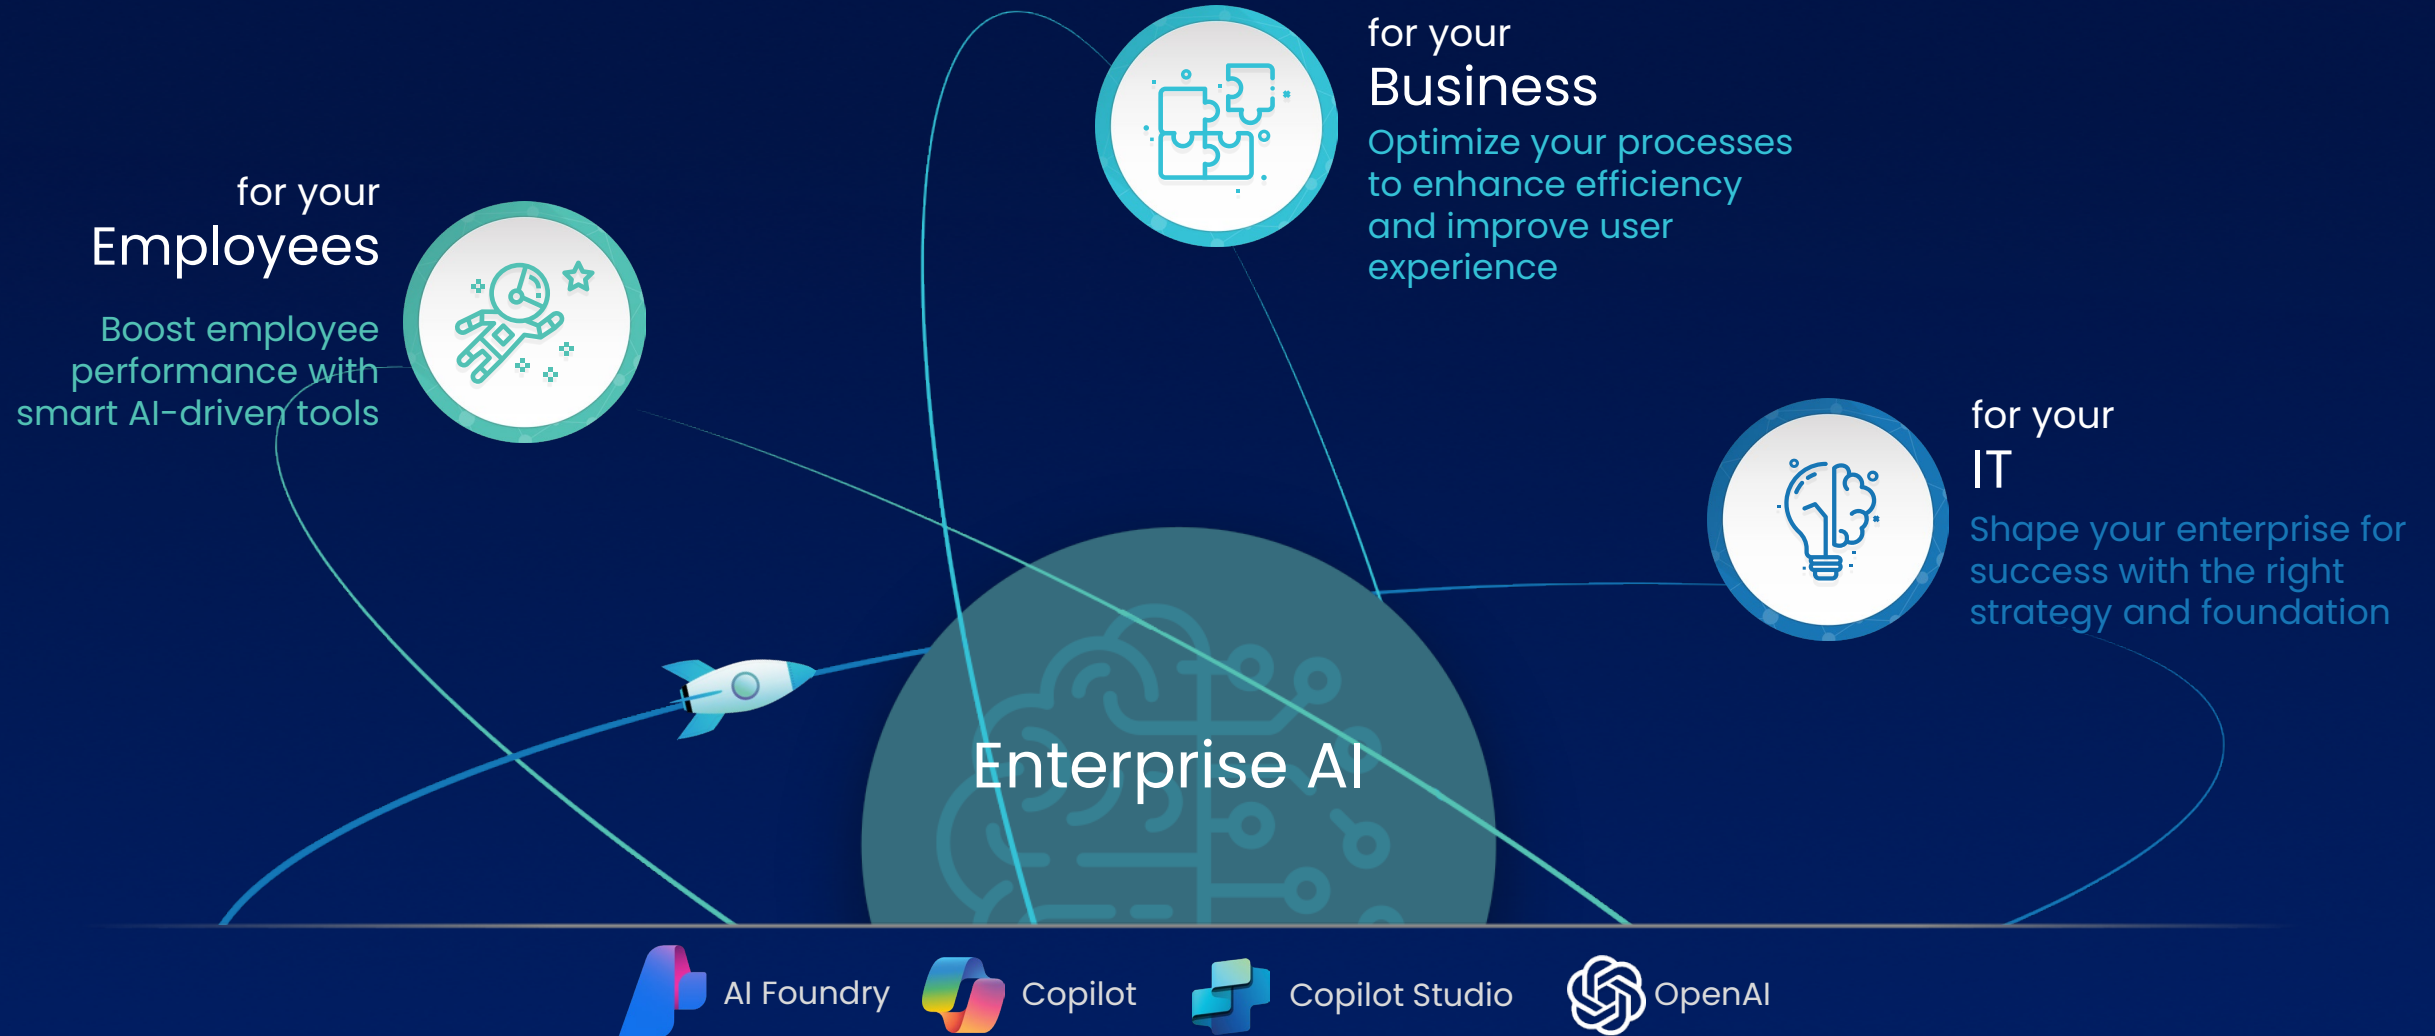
for your
Employees

Boost employee performance with smart AI-driven tools

for your
Business

Optimize your processes to enhance efficiency and improve user experience

for your
IT

Shape your enterprise for success with the right strategy and foundation

Enterprise AI

AI Foundry
Copilot
Copilot Studio
OpenAI